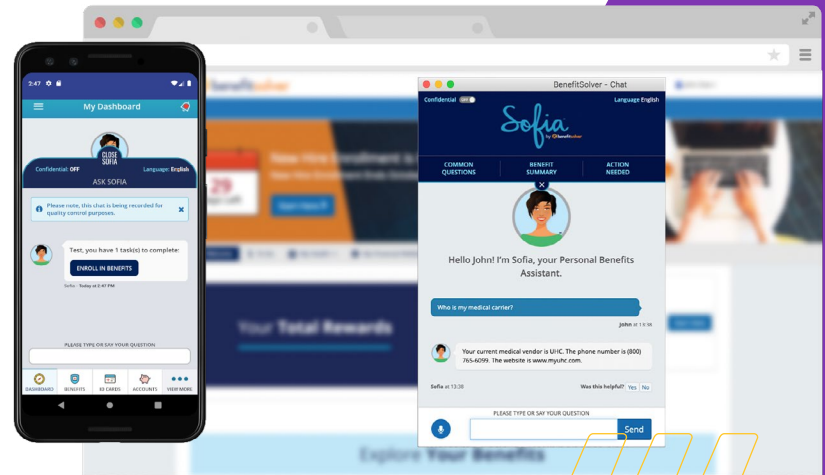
2:47

My Dashboard

CLOSE SOFIA

Confidential: OFF

Language: English

ASK SOFIA

Please note, this chat is being recorded for quality control purposes.

Test, you have 1 task(s) to complete:

ENROLL IN BENEFITS

Sofia - Today at 2:47 PM

PLEASE TYPE OR SAY YOUR QUESTION

DASHBOARD

BENEFITS

ID CARDS

ACCOUNTS

VIEW MORE

benefitsolver

BenefitSolver - Chat

Confidential OFF

Language English

Sofia by benefitsolver

COMMON QUESTIONS

BENEFIT SUMMARY

ACTION NEEDED

Hello John! I'm Sofia, your Personal Benefits Assistant.

Who is my medical carrier?

John at 13:38

Your current medical vendor is UHC. The phone number is (800) 765-6099. The website is www.myuhc.com.

Sofia at 13:38

Was this helpful? Yes No

PLEASE TYPE OR SAY YOUR QUESTION

Send

Your Total Rewards

Explore Your Benefits